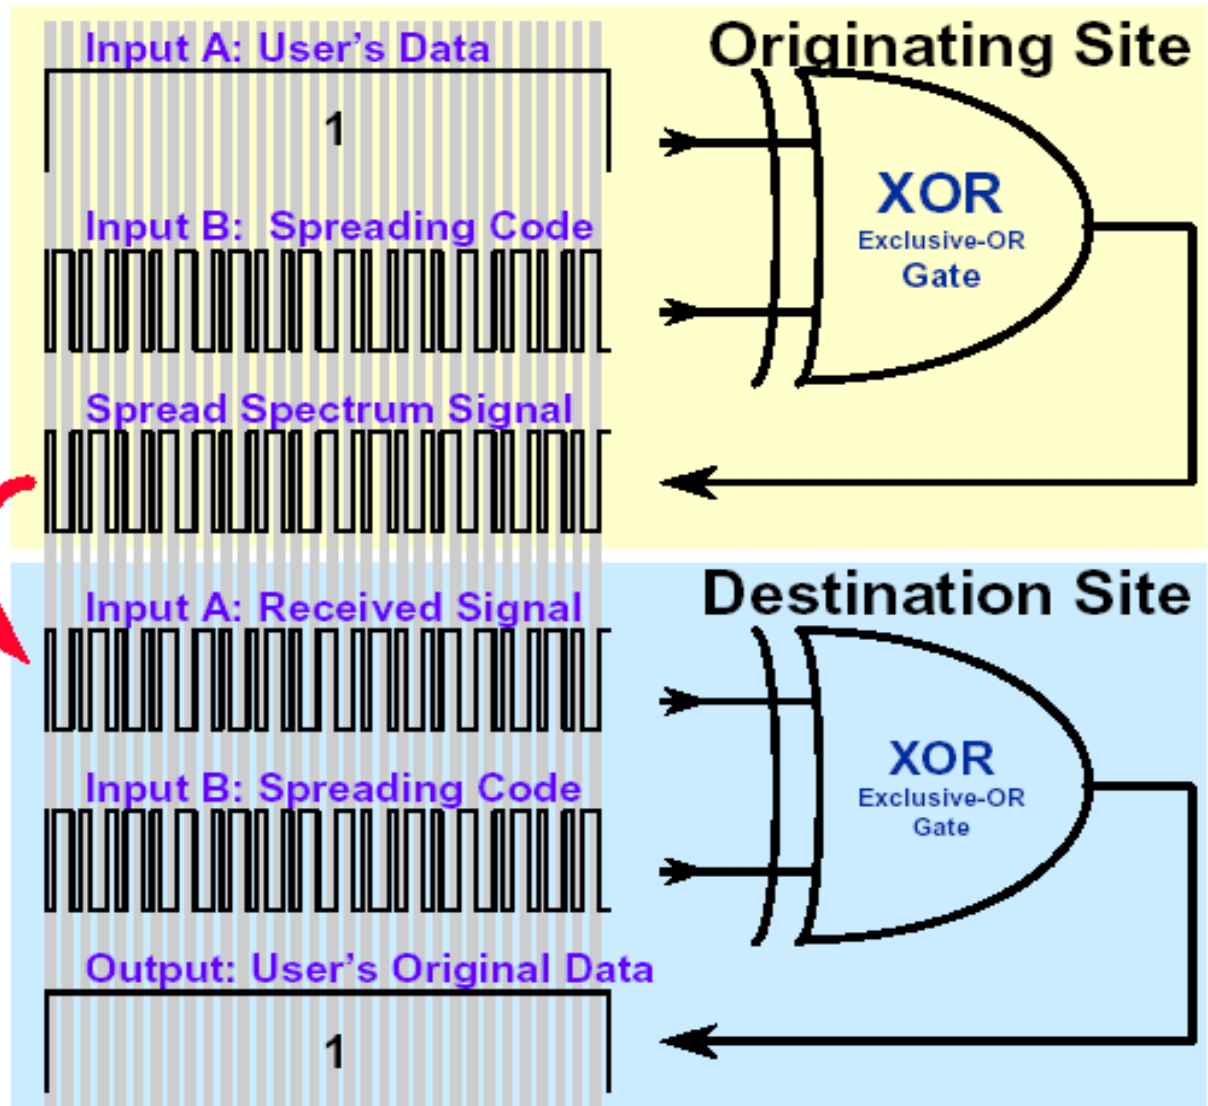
Input A: User's Data

1

Originating Site

Input B: Spreading Code

XOR
Exclusive-OR
Gate

Spread Spectrum Signal

Destination Site

Input A: Received Signal

XOR
Exclusive-OR
Gate

Input B: Spreading Code

Output: User's Original Data

1